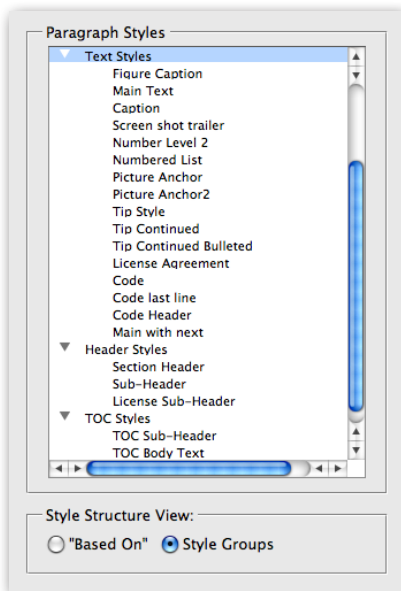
Paragraph Styles

Text Styles
Figure Caption
Main Text
Caption
Screen shot trailer
Number Level 2
Numbered List
Picture Anchor
Picture Anchor2
Tip Style
Tip Continued
Tip Continued Bulleted
License Agreement
Code
Code last line
Code Header
Main with next
Header Styles
Section Header
Sub-Header
License Sub-Header
TOC Styles
TOC Sub-Header
TOC Body Text

Style Structure View:
"Based On" Style Groups